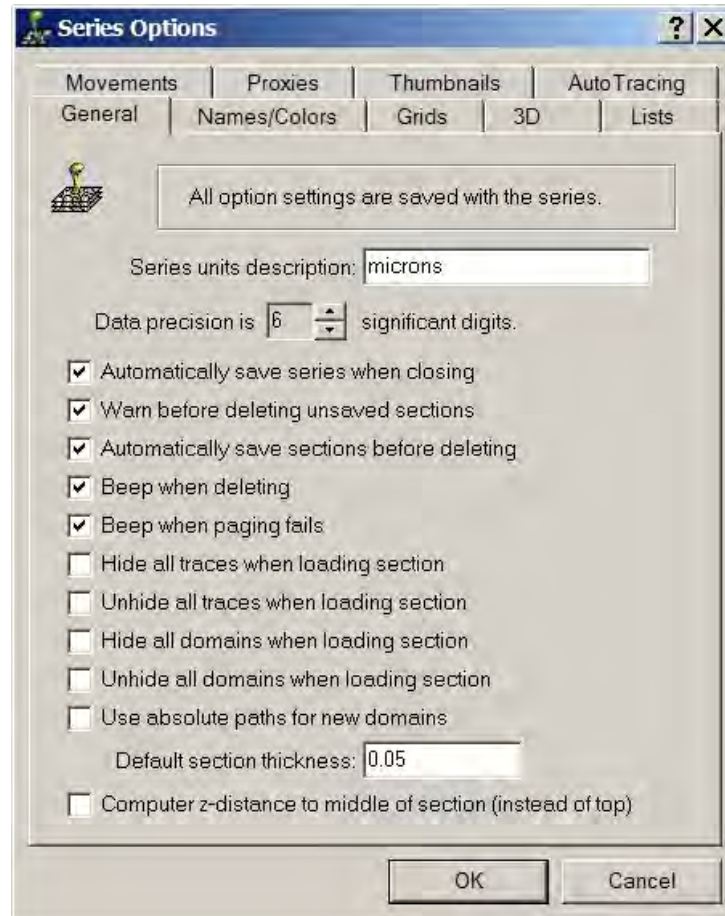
Series Options ? X

Movements | Proxies | Thumbnails | AutoTracing
General | Names/Colors | Grids | 3D | Lists

All option settings are saved with the series.

Series units description: microns

Data precision is 6 significant digits.

Automatically save series when closing
Warn before deleting unsaved sections
Automatically save sections before deleting
Beep when deleting
Beep when paging fails
Hide all traces when loading section
Unhide all traces when loading section
Hide all domains when loading section
Unhide all domains when loading section
Use absolute paths for new domains

Default section thickness: 0.05

Computer z-distance to middle of section (instead of top)

OK Cancel